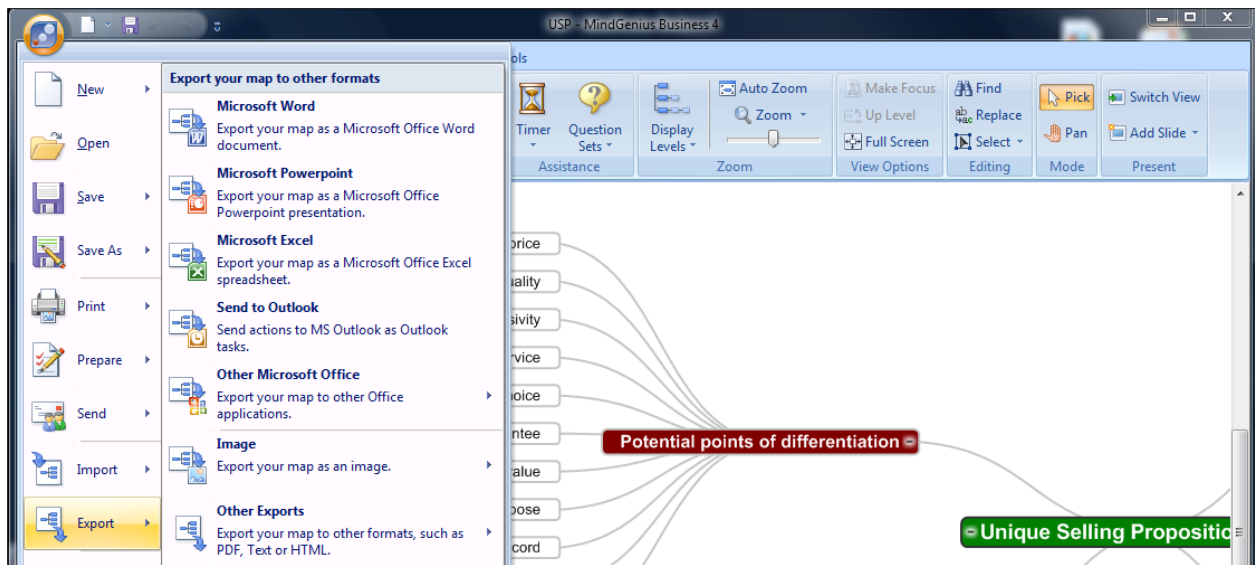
USP - MindGenius Business 4

ols

New
Open
Save
Save As
Print
Prepare
Send
Import
Export

Export your map to other formats

Microsoft Word
Export your map as a Microsoft Office Word document.

Microsoft Powerpoint
Export your map as a Microsoft Office Powerpoint presentation.

Microsoft Excel
Export your map as a Microsoft Office Excel spreadsheet.

Send to Outlook
Send actions to MS Outlook as Outlook tasks.

Other Microsoft Office
Export your map to other Office applications.

Image
Export your map as an image.

Other Exports
Export your map to other formats, such as PDF, Text or HTML.

Timer
Question Sets
Assistance
Display Levels
Auto Zoom
Zoom
Full Screen
Zoom
Make Focus
Up Level
View Options
Find
Replace
Select
Editing
Pick
Pan
Mode
Switch View
Add Slide
Present

price
uality
sivity
rvice
hoice
ntee
value
pose
cord

Potential points of differentiation

Unique Selling Propositio